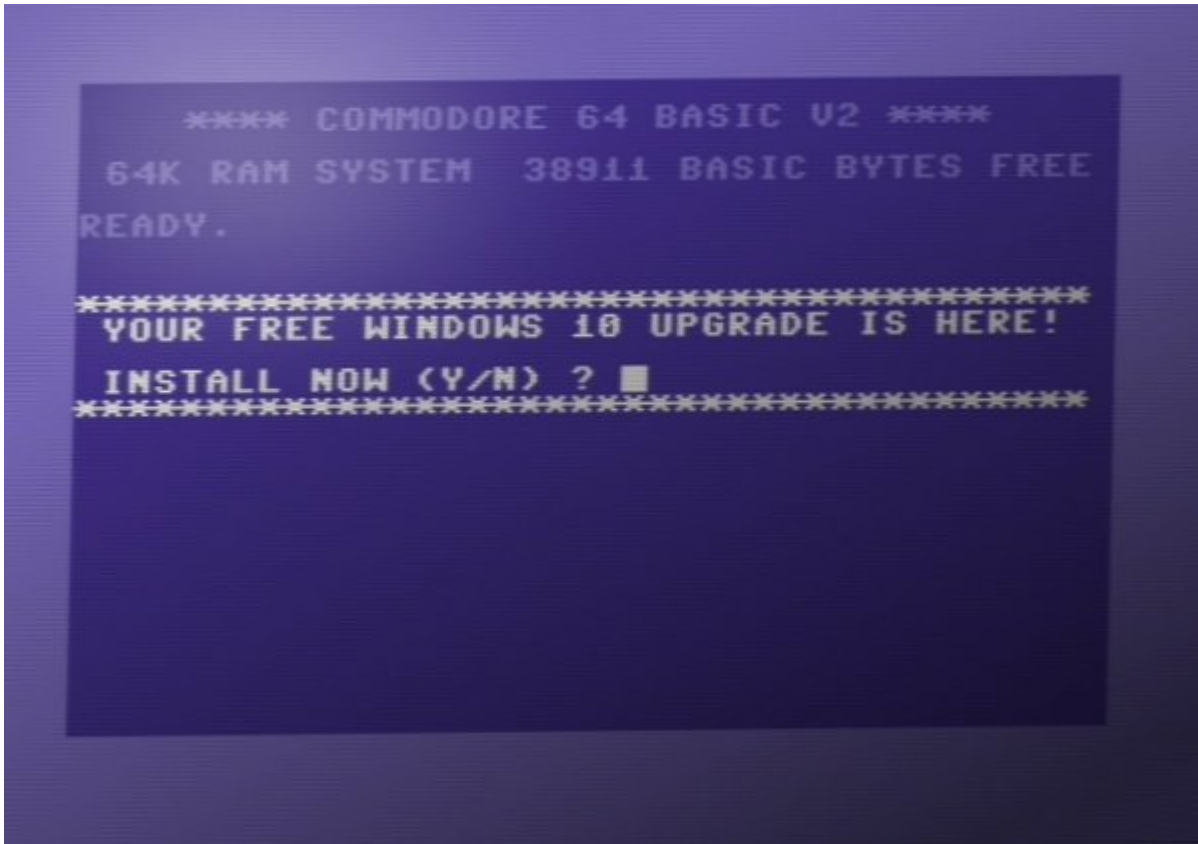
**** COMMODORE 64 BASIC V2 ****

64K RAM SYSTEM 38911 BASIC BYTES FREE

READY.

****************************************
YOUR FREE WINDOWS 10 UPGRADE IS HERE!

INSTALL NOW (Y/N) ?
****************************************